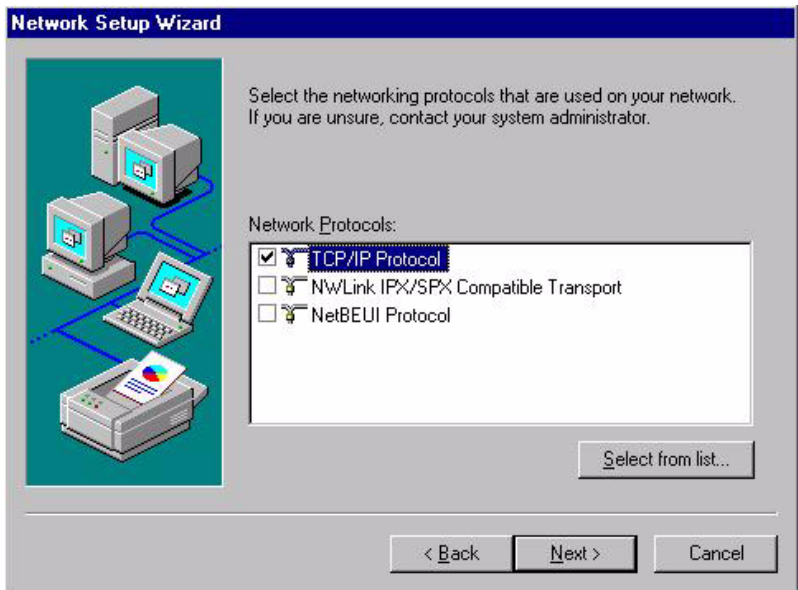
Network Setup Wizard

Select the networking protocols that are used on your network. If you are unsure, contact your system administrator.

Network Protocols:

☑ TCP/IP Protocol
☐ NWLink IPX/SPX Compatible Transport
☐ NetBEUI Protocol

Select from list...

< Back Next > Cancel